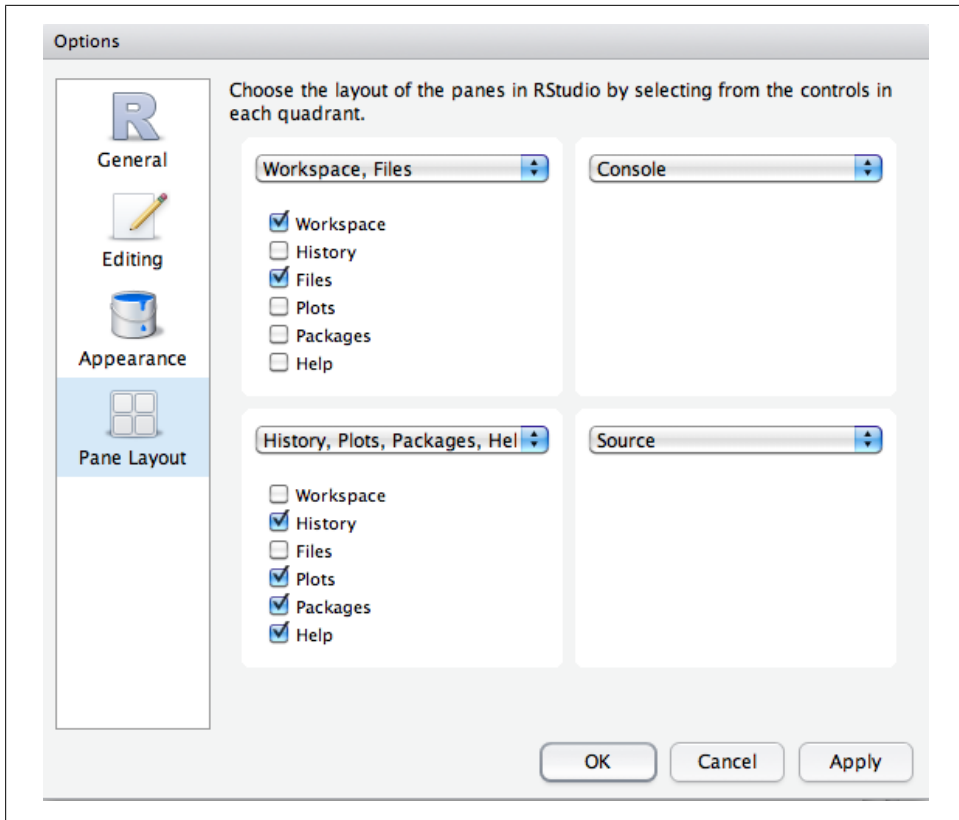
Options

R
General

Editing

Appearance

Pane Layout

Choose the layout of the panes in RStudio by selecting from the controls in each quadrant.

Workspace, Files

Workspace
History
Files
Plots
Packages
Help

Console

History, Plots, Packages, Hel

Workspace
History
Files
Plots
Packages
Help

Source

OK
Cancel
Apply